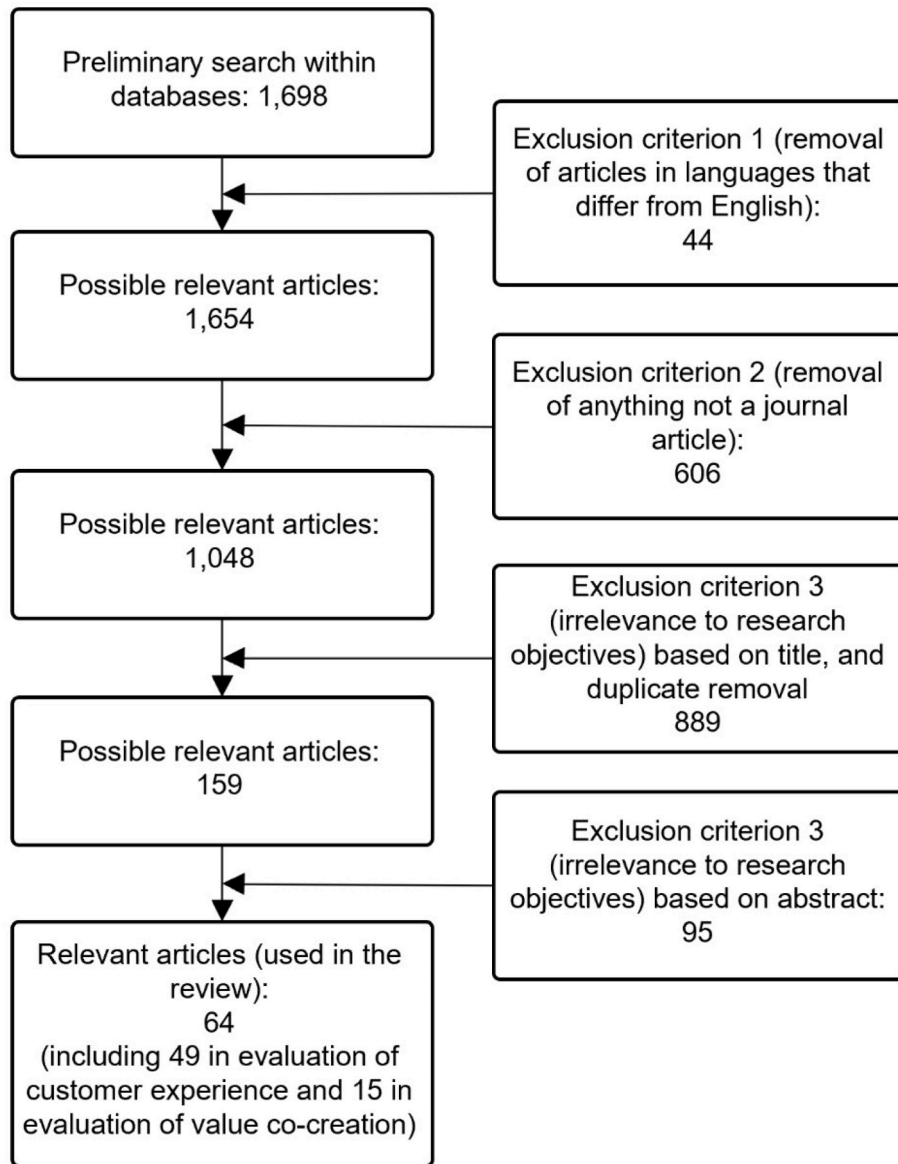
Preliminary search within databases: 1,698

Exclusion criterion 1 (removal of articles in languages that differ from English): 44

Possible relevant articles: 1,654

Exclusion criterion 2 (removal of anything not a journal article): 606

Possible relevant articles: 1,048

Exclusion criterion 3 (irrelevance to research objectives) based on title, and duplicate removal 889

Possible relevant articles: 159

Exclusion criterion 3 (irrelevance to research objectives) based on abstract: 95

Relevant articles (used in the review): 64 (including 49 in evaluation of customer experience and 15 in evaluation of value co-creation)